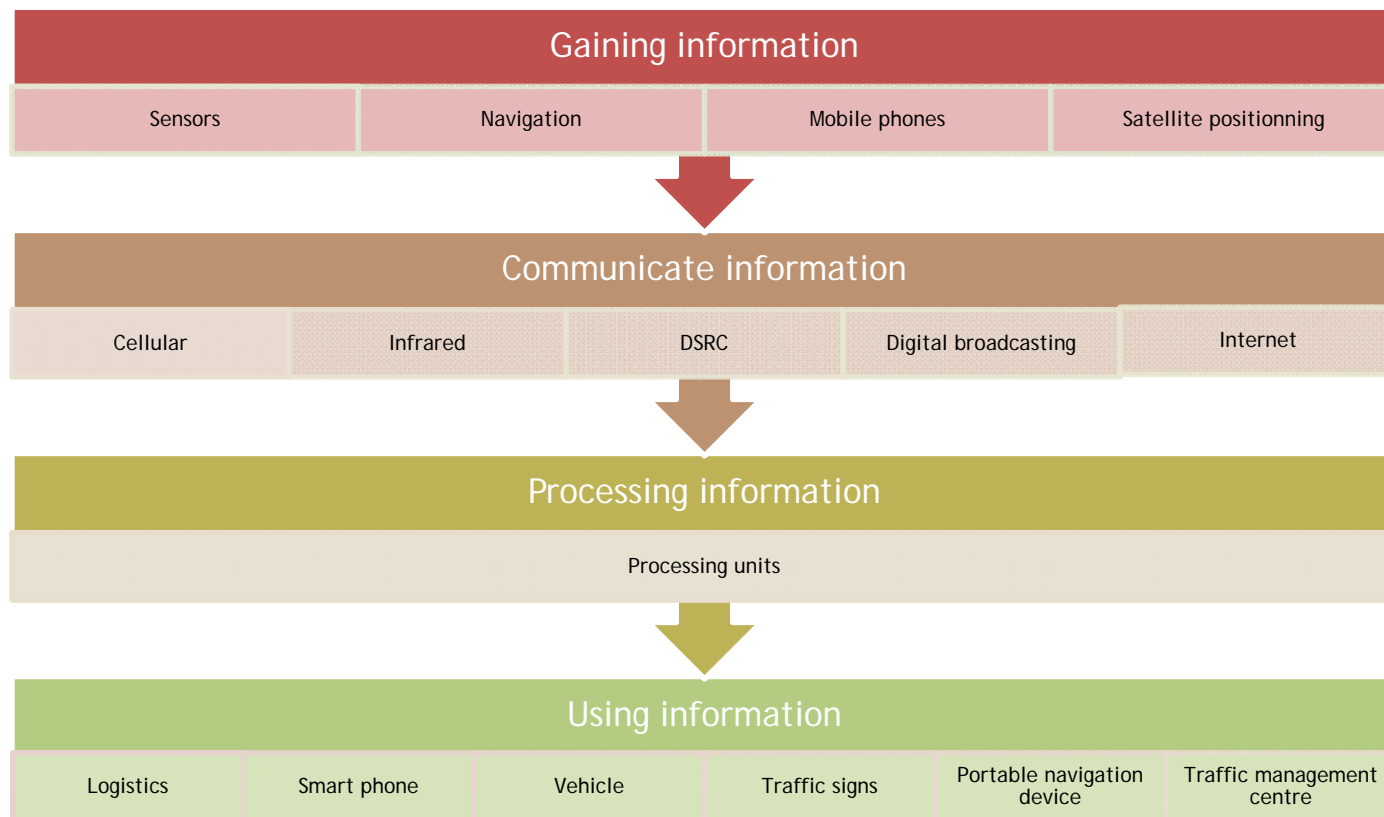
Gaining information

Sensors

Navigation

Mobile phones

Satellite positionning

Communicate information

Cellular

Infrared

DSRC

Digital broadcasting

Internet

Processing information

Processing units

Using information

Logistics

Smart phone

Vehicle

Traffic signs

Portable navigation device

Traffic management centre